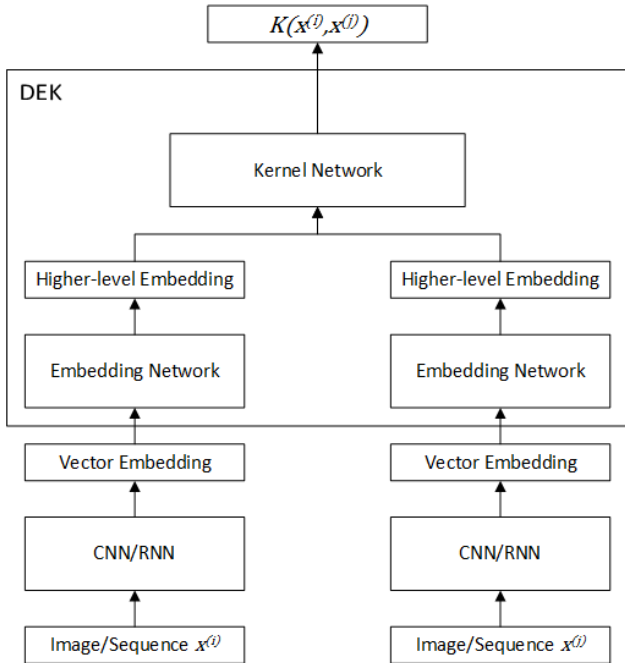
$K(x^{(i)},x^{(j)})$

DEK

Kernel Network

Higher-level Embedding

Higher-level Embedding

Embedding Network

Embedding Network

Vector Embedding

Vector Embedding

CNN/RNN

CNN/RNN

Image/Sequence $x^{(i)}$

Image/Sequence $x^{(j)}$